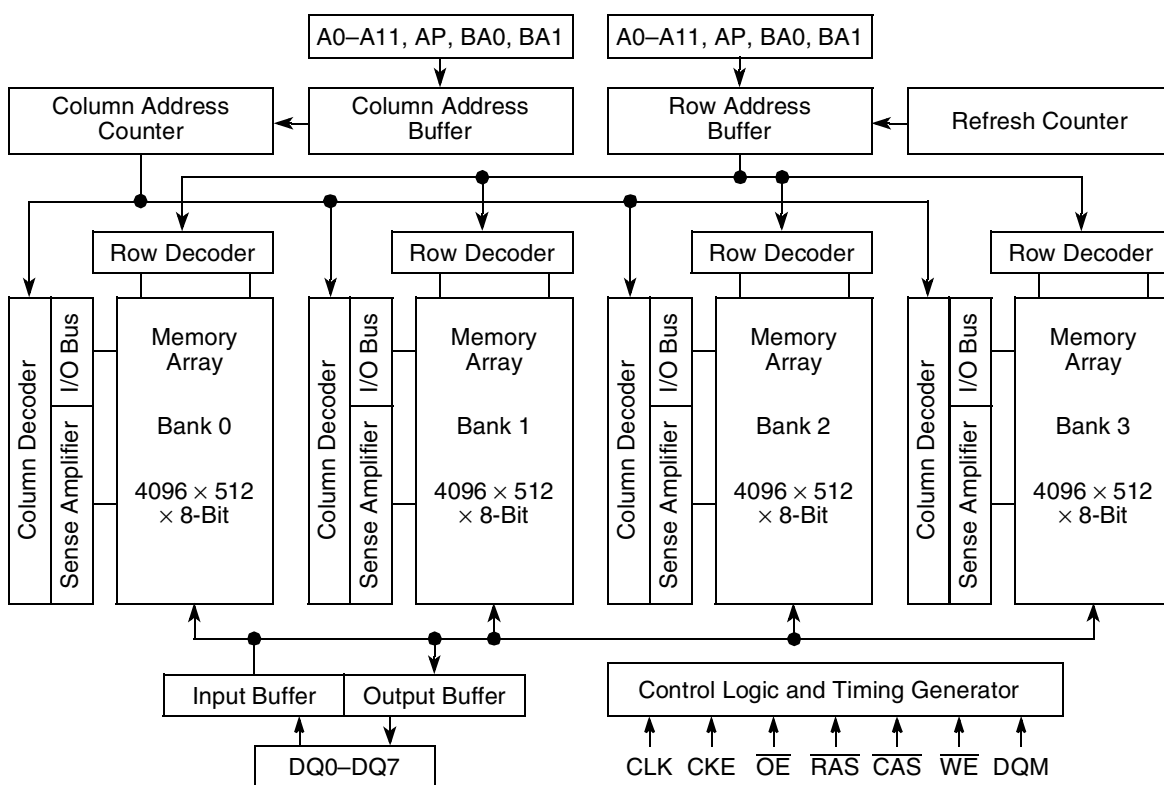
A0–A11, AP, BA0, BA1

A0–A11, AP, BA0, BA1

Column Address Counter

Column Address Buffer

Row Address Buffer

Refresh Counter

Row Decoder

Row Decoder

Row Decoder

Row Decoder

Column Decoder

I/O Bus

Sense Amplifier

Memory Array

Bank 0

$4096 \times 512 \times$ 8-Bit

Column Decoder

I/O Bus

Sense Amplifier

Memory Array

Bank 1

$4096 \times 512 \times$ 8-Bit

Column Decoder

I/O Bus

Sense Amplifier

Memory Array

Bank 2

$4096 \times 512 \times$ 8-Bit

Column Decoder

I/O Bus

Sense Amplifier

Memory Array

Bank 3

$4096 \times 512 \times$ 8-Bit

Input Buffer

Output Buffer

DQ0–DQ7

Control Logic and Timing Generator

CLK CKE $\overline{OE}$ $\overline{RAS}$ $\overline{CAS}$ $\overline{WE}$ DQM